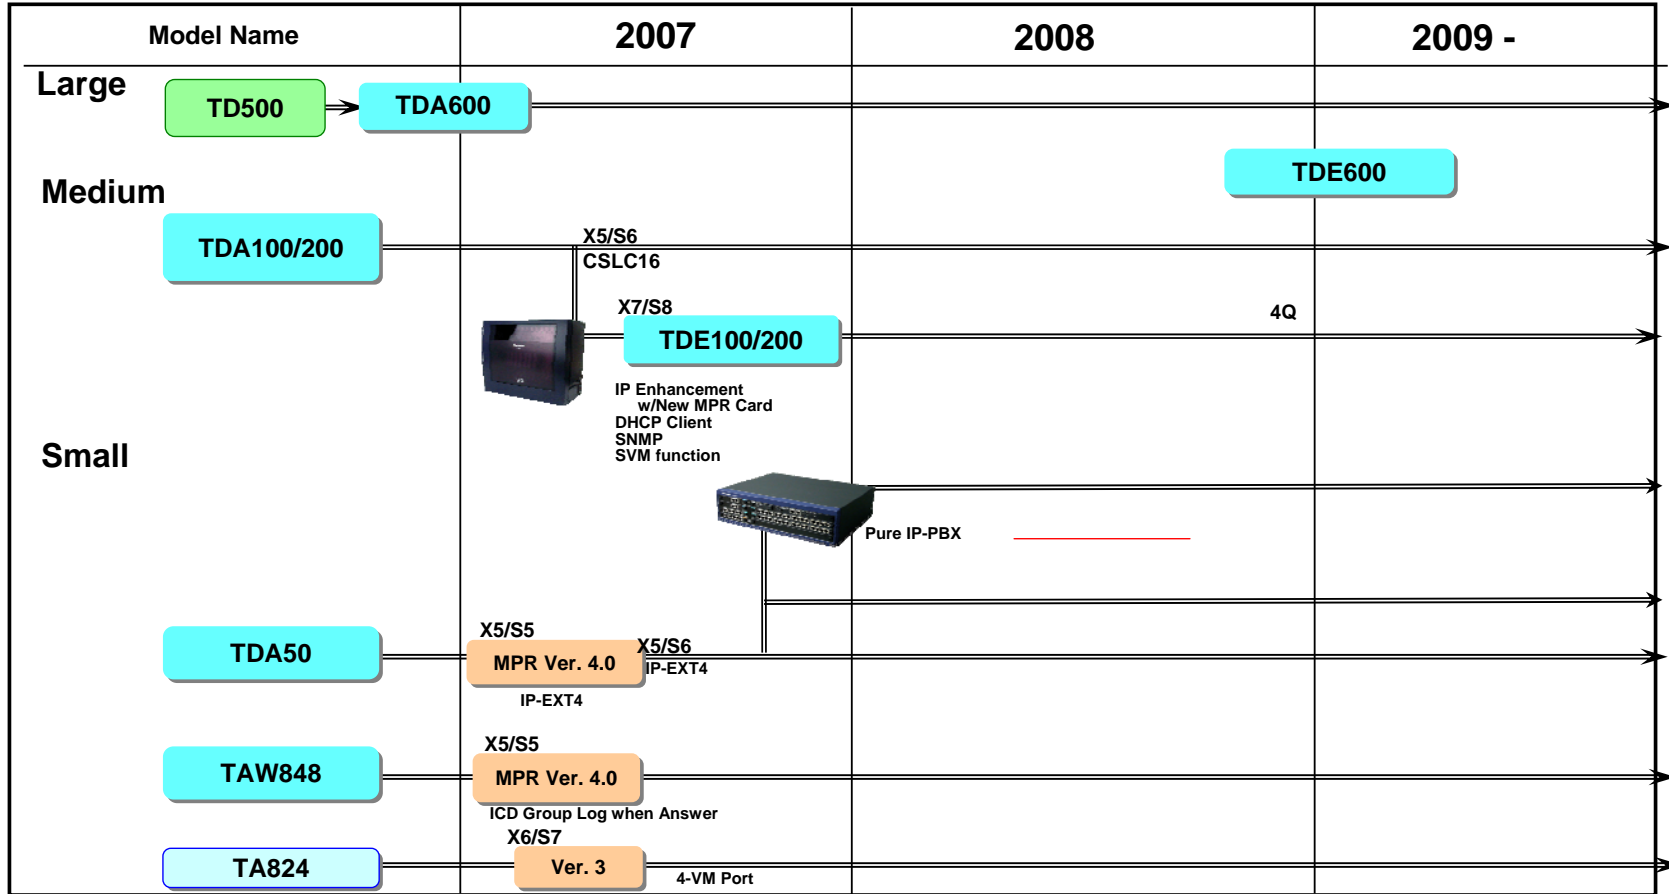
| Model Name | 2007 | 2008 | 2009 - |
|---|---|---|---|

Large

TD500

TDA600

TDE600

Medium

TDA100/200

X5/S6
CSLC16

X7/S8

TDE100/200

4Q

IP Enhancement
w/New MPR Card
DHCP Client
SNMP
SVM function

Small

Pure IP-PBX

TDA50

X5/S5

MPR Ver. 4.0

X5/S6
IP-EXT4

IP-EXT4

TAW848

X5/S5

MPR Ver. 4.0

ICD Group Log when Answer

TA824

X6/S7

Ver. 3

4-VM Port